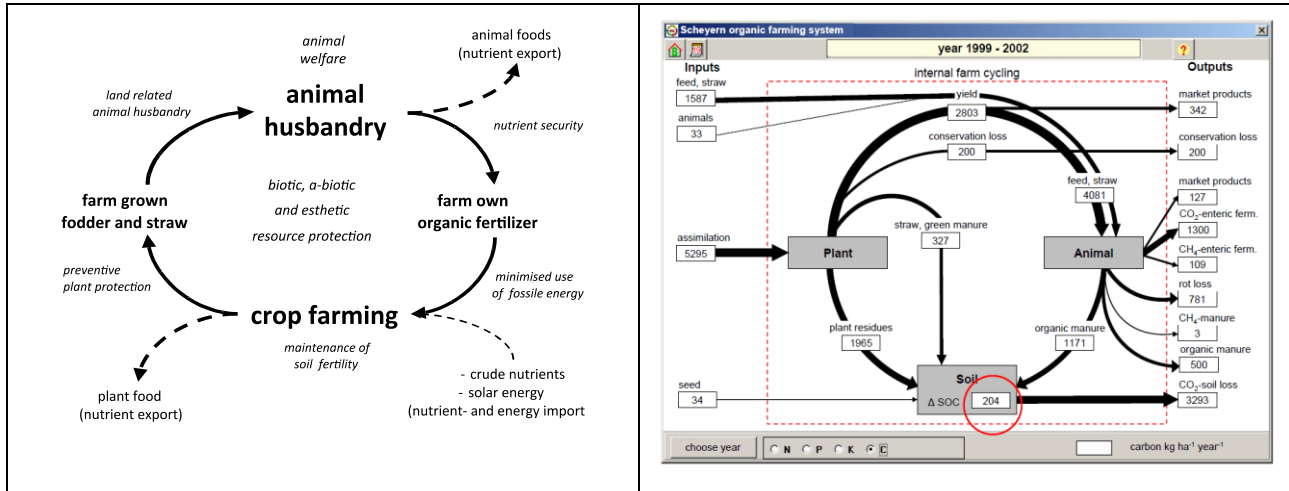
animal welfare

animal foods (nutrient export)

land related animal husbandry

animal husbandry

nutrient security

biotic, a-biotic and esthetic resource protection

farm grown fodder and straw

farm own organic fertilizer

preventive plant protection

minimised use of fossile energy

crop farming

maintenance of soil fertility

plant food (nutrient export)

- crude nutrients
- solar energy
(nutrient- and energy import

Scheyern organic farming system

year 1999 - 2002

?

Inputs

internal farm cycling

Outputs

feed, straw
1587

animals
33

yield
2803

market products
342

conservation loss
200

conservation loss
200

feed, straw
4081

market products
127

$CO_2$-enteric ferm.
1300

$CH_4$-enteric ferm.
109

assimilation
5295

Plant

straw, green manure
327

Animal

rot loss
781

$CH_4$-manure
3

plant residues
1965

organic manure
1171

organic manure
500

seed
34

Soil
Δ SOC
204

$CO_2$-soil loss
3293

choose year

N P K C

carbon kg ha$^{-1}$ year$^{-1}$